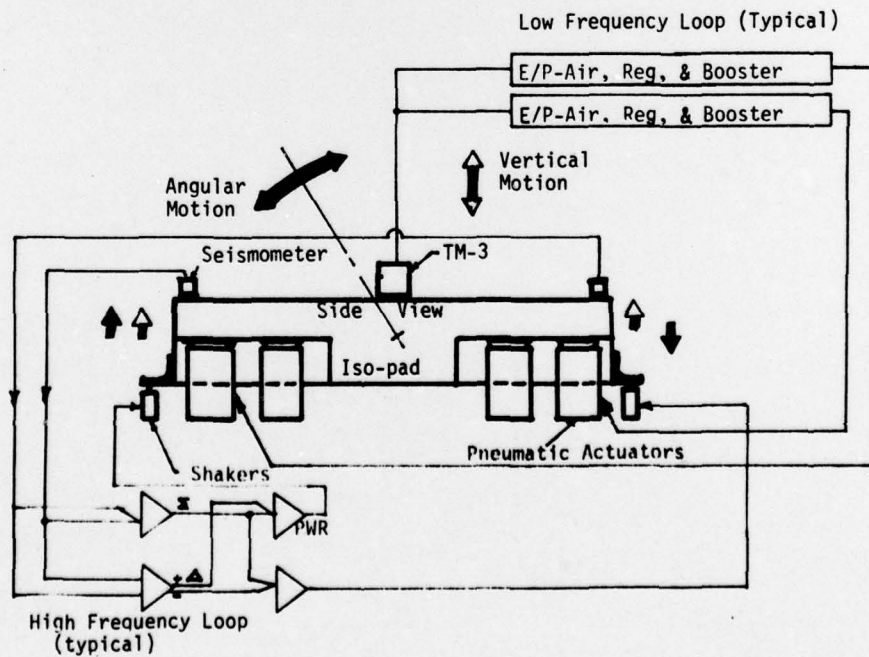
Low Frequency Loop (Typical)

E/P-Air, Reg, & Booster

E/P-Air, Reg, & Booster

Vertical Motion

Angular Motion

Seismometer

TM-3

Side View

Iso-pad

Shakers

Pneumatic Actuators

Σ

PWR

Δ

High Frequency Loop (typical)